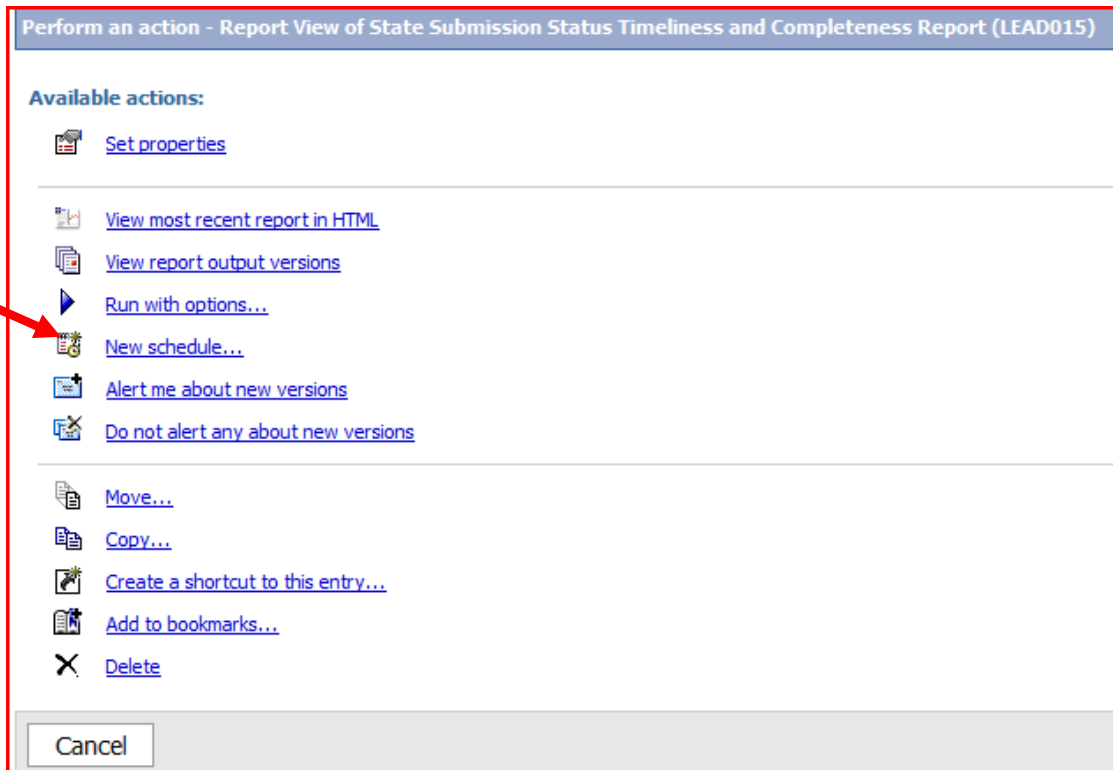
Perform an action - Report View of State Submission Status Timeliness and Completeness Report (LEAD015)

Available actions:

Set properties

View most recent report in HTML

View report output versions

Run with options...

New schedule...

Alert me about new versions

Do not alert any about new versions

Move...

Copy...

Create a shortcut to this entry...

Add to bookmarks...

Delete

Cancel